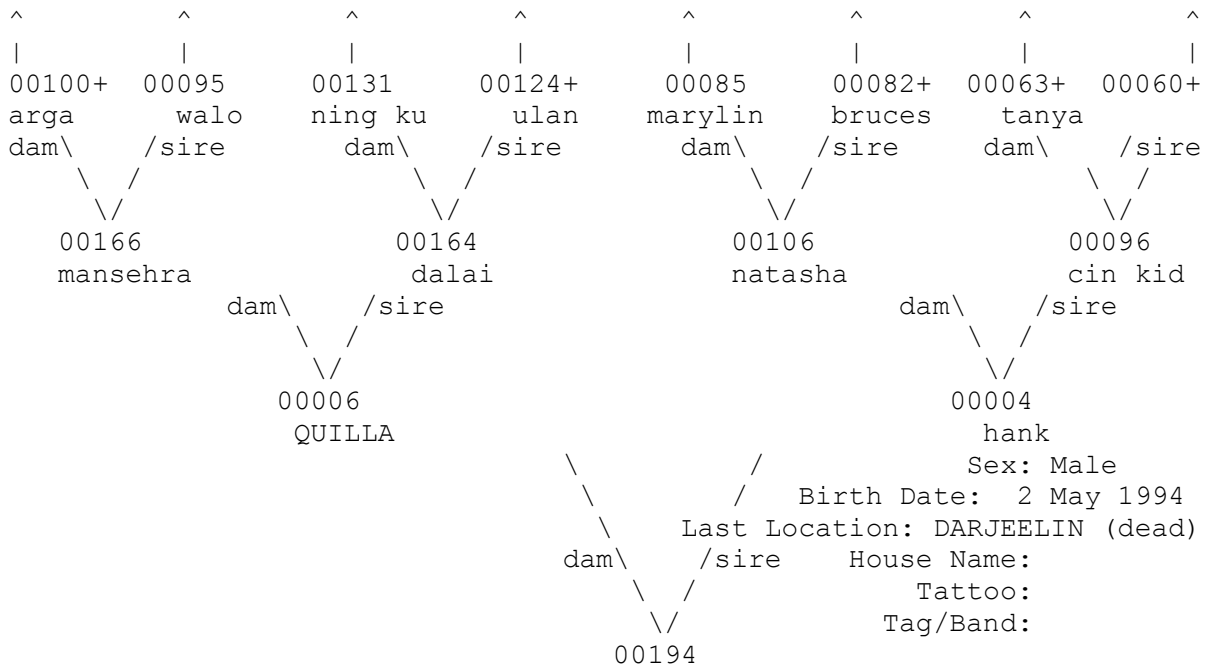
00100+ arga dam\
00095 walo /sire
00131 ning ku dam\
00124+ ulan /sire
00085 marylin dam\
00082+ bruces /sire
00063+ tanya dam\
00060+ /sire

00166 mansehra
00164 dalai
00106 natasha
00096 cin kid

dam\ /sire
dam\ /sire

00006 QUILLA
00004 hank

Sex: Male
Birth Date: 2 May 1994
Last Location: DARJEELIN (dead)
House Name:
Tattoo:
Tag/Band:

dam\ /sire

00194